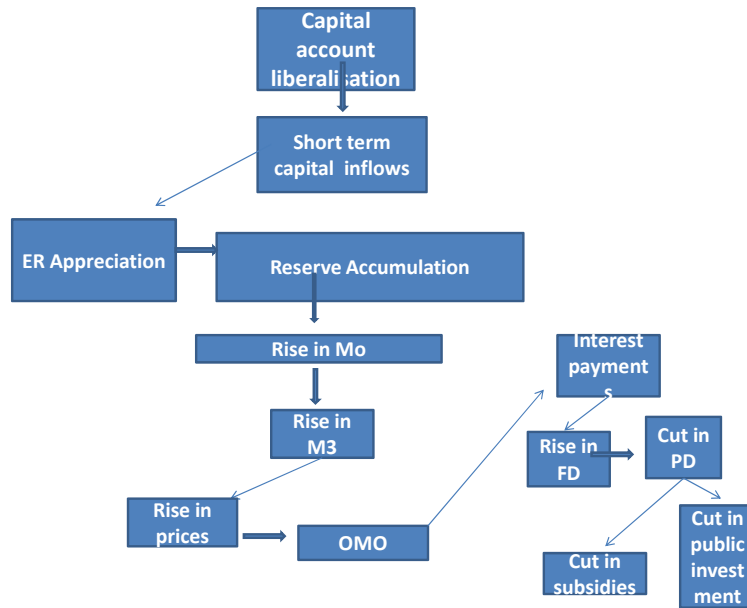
Capital account liberalisation

Short term capital inflows

ER Appreciation

Reserve Accumulation

Rise in Mo

Rise in M3

Rise in prices

OMO

Interest payments

Rise in FD

Cut in PD

Cut in subsidies

Cut in public investment